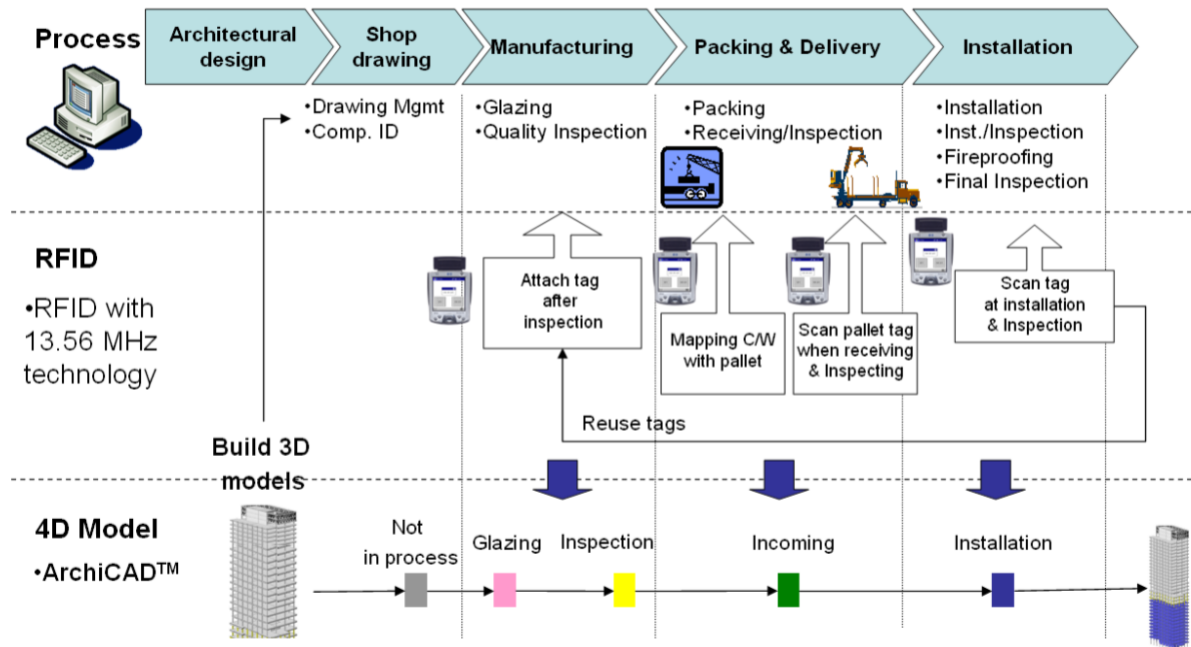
Process

Architectural design
Shop drawing
Manufacturing
Packing & Delivery
Installation

•Drawing Mgmt
•Comp. ID

•Glazing
•Quality Inspection

•Packing
•Receiving/Inspection

•Installation
•Inst./Inspection
•Fireproofing
•Final Inspection

RFID

•RFID with 13.56 MHz technology

Attach tag after inspection

Mapping C/W with pallet

Scan pallet tag when receiving & Inspecting

Scan tag at installation & Inspection

Reuse tags

Build 3D models

4D Model

•ArchiCAD$^{TM}$

Not in process
Glazing
Inspection
Incoming
Installation